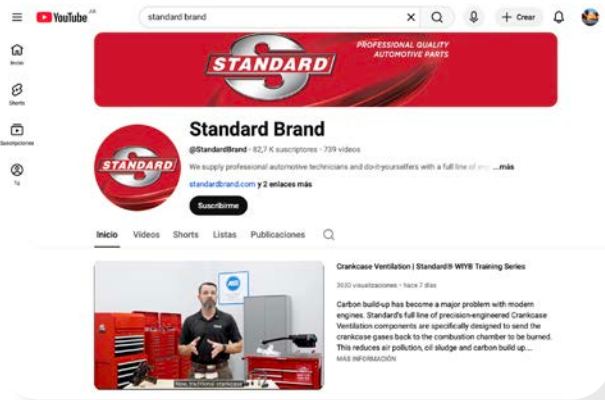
YouTube AR

standard brand

+ Crear

Inicio

Shorts

Suscripciones

Tú

STANDARD

PROFESSIONAL QUALITY AUTOMOTIVE PARTS

STANDARD

Standard Brand

@StandardBrand • 82,7 K suscriptores • 739 videos

We supply professional automotive technicians and do-it-yourselfers with a full line of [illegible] ...más

standardbrand.com y 2 enlaces más

Suscribirme

Inicio Videos Shorts Listas Publicaciones

Crankcase Ventilation | Standard® WIYB Training Series

3630 visualizaciones • hace 7 días

Carbon build-up has become a major problem with modern engines. Standard's full line of precision-engineered Crankcase Ventilation components are specifically designed to send the crankcase gases back to the combustion chamber to be burned. This reduces air pollution, oil sludge and carbon build up...

MÁS INFORMACIÓN

Now, traditional crankcase